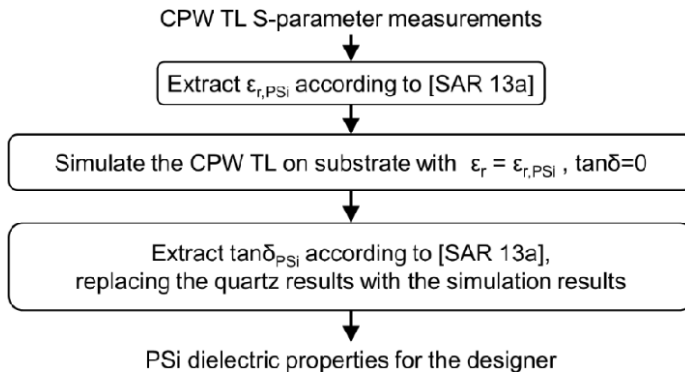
CPW TL S-parameter measurements

Extract $\varepsilon_{r,PSi}$ according to [SAR 13a]

Simulate the CPW TL on substrate with $\varepsilon_r = \varepsilon_{r,PSi}$ , tanδ=0

Extract $\tan\delta_{PSi}$ according to [SAR 13a], replacing the quartz results with the simulation results

PSi dielectric properties for the designer